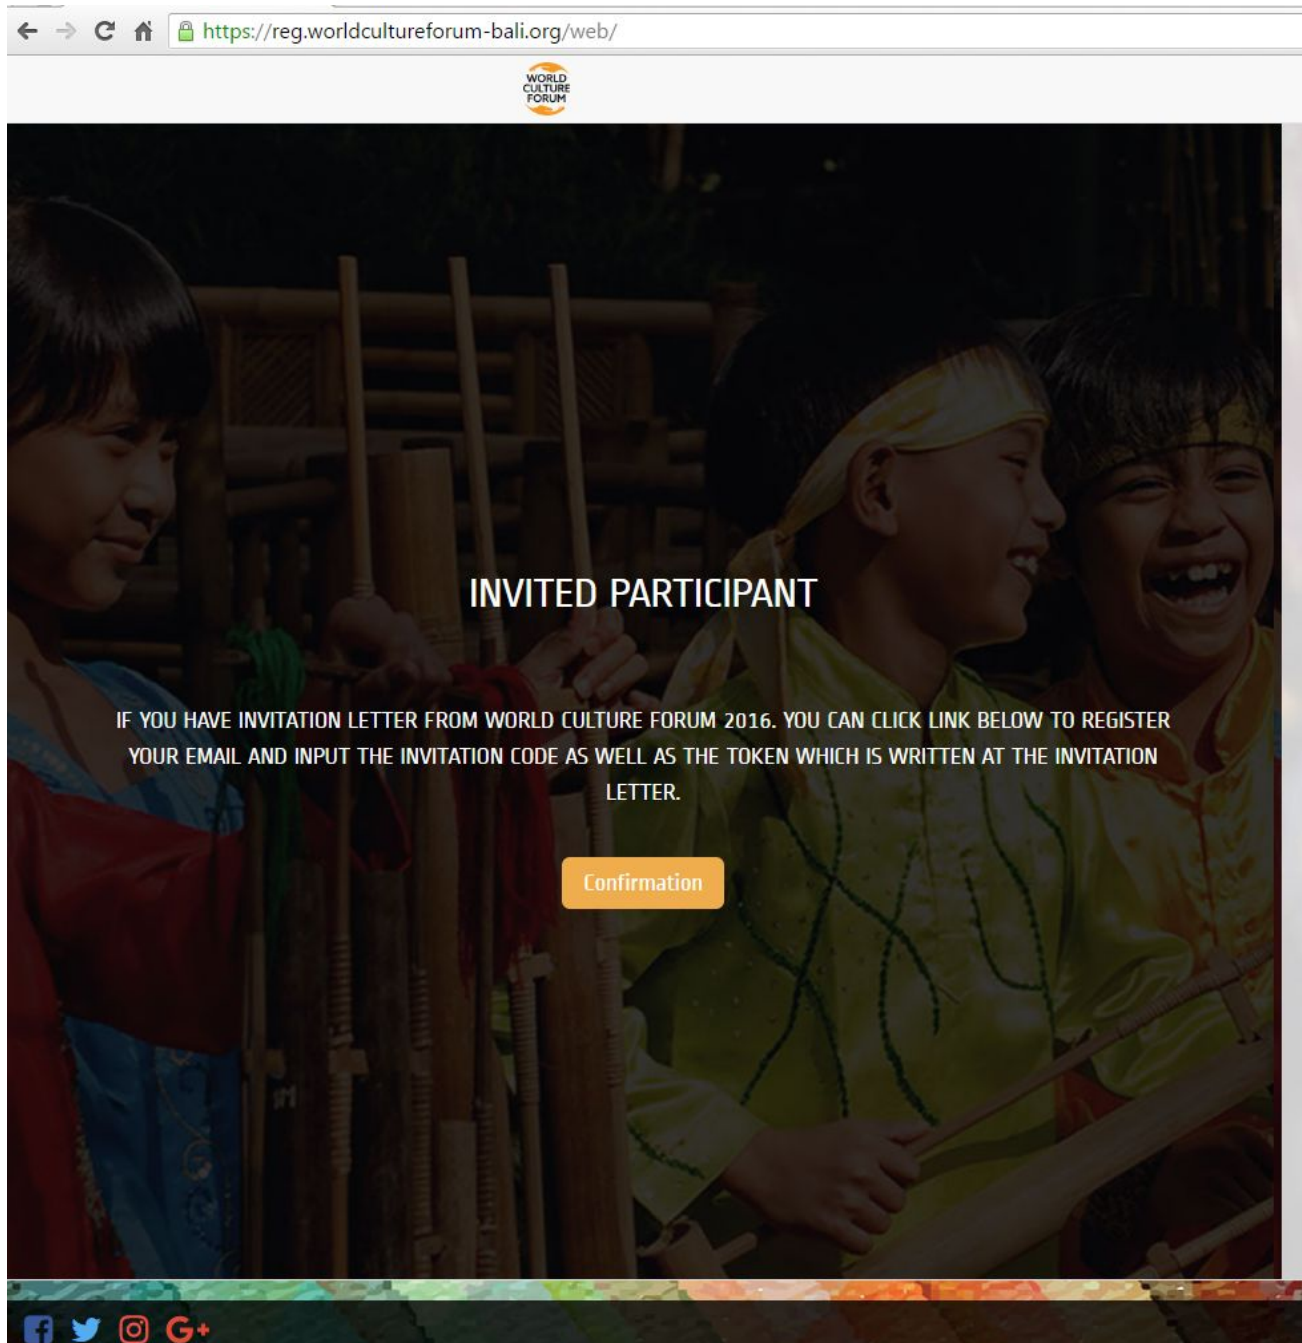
https://reg.worldcultureforum-bali.org/web/

WORLD CULTURE FORUM

INVITED PARTICIPANT

IF YOU HAVE INVITATION LETTER FROM WORLD CULTURE FORUM 2016. YOU CAN CLICK LINK BELOW TO REGISTER YOUR EMAIL AND INPUT THE INVITATION CODE AS WELL AS THE TOKEN WHICH IS WRITTEN AT THE INVITATION LETTER.

Confirmation

G+